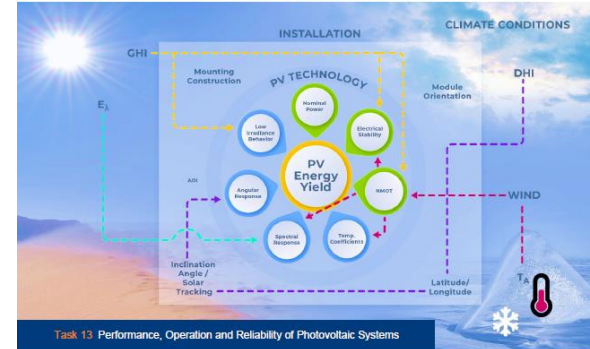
INSTALLATION

CLIMATE CONDITIONS

GHI

DHI

$E_\lambda$

Mounting Construction

Module Orientation

PV TECHNOLOGY

Nominal Power

Low Irradiance Behavior

Electrical Stability

PV Energy Yield

AOI

Angular Response

NMOT

WIND

Spectral Response

Temp. Coefficients

Inclination Angle / Solar Tracking

Latitude/ Longitude

$T_A$

Task 13 Performance, Operation and Reliability of Photovoltaic Systems